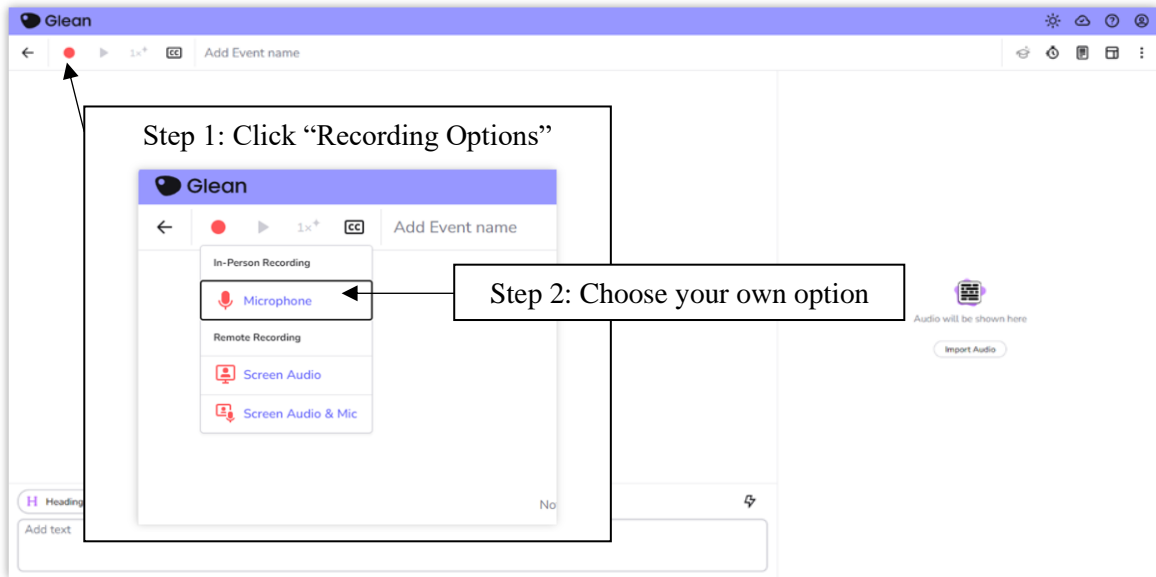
Glean

1x CC Add Event name

Step 1: Click "Recording Options"

Glean

1x CC Add Event name

In-Person Recording

Microphone

Remote Recording

Screen Audio

Screen Audio & Mic

No

Step 2: Choose your own option

Audio will be shown here

Import Audio

H Heading

Add text